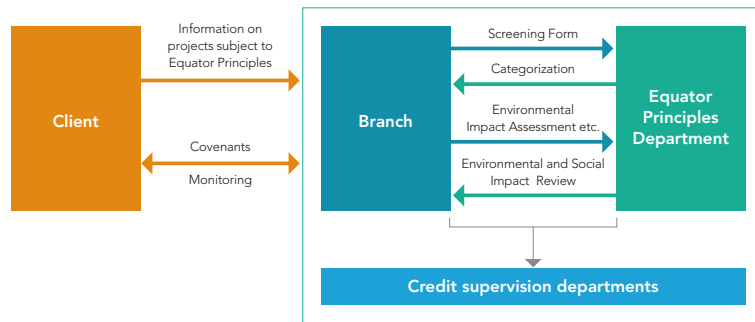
Client

Information on projects subject to Equator Principles

Covenants

Monitoring

Branch

Screening Form

Categorization

Environmental Impact Assessment etc.

Environmental and Social Impact Review

Equator Principles Department

Credit supervision departments